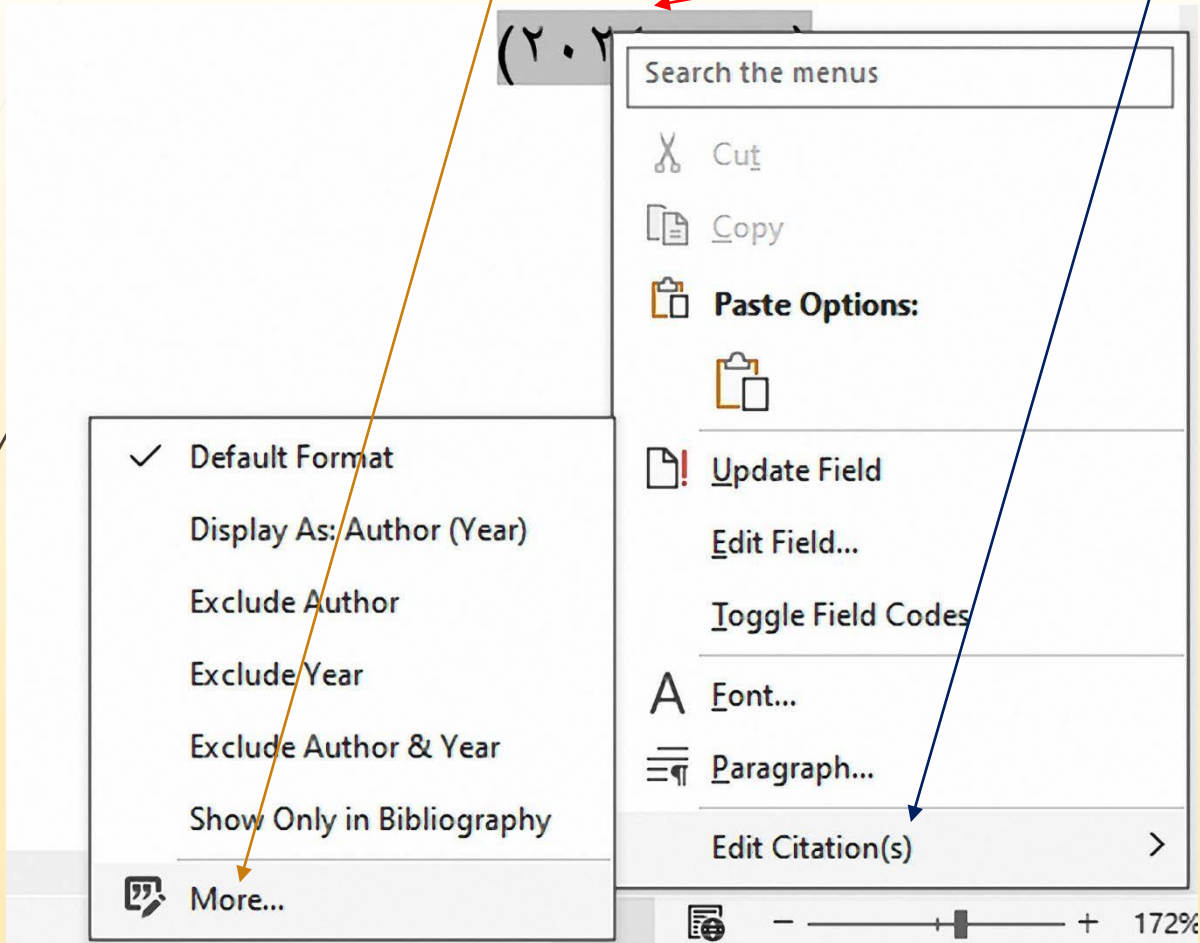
(٢٠٢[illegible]

Search the menus

Cut

Copy

Paste Options:

Update Field

Edit Field...

Toggle Field Codes

Font...

Paragraph...

Edit Citation(s)

Default Format

Display As: Author (Year)

Exclude Author

Exclude Year

Exclude Author & Year

Show Only in Bibliography

More...

172%